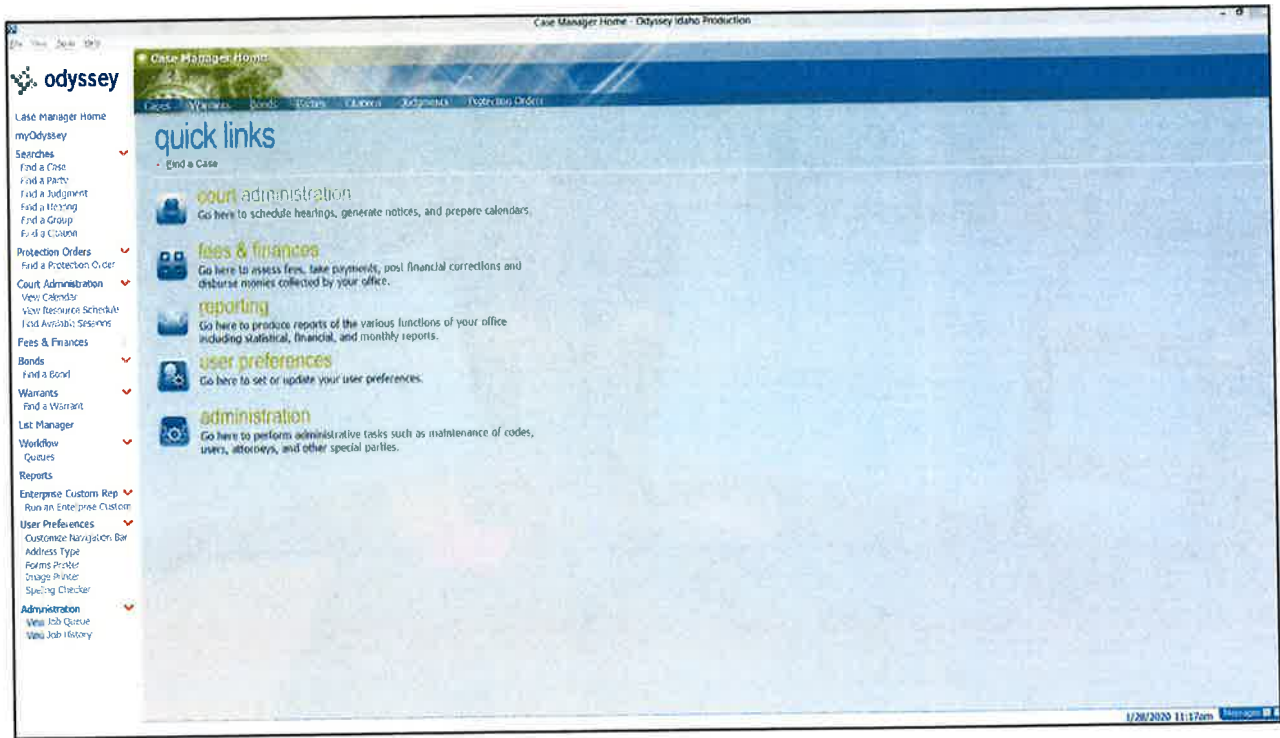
Case Manager Home - Odyssey Idaho Production

File View Tools Help

odyssey

Case Manager Home
myOdyssey
Searches
Find a Case
Find a Party
Find a Judgment
Find a Hearing
Find a Group
Find a Citation
Protection Orders
Find a Protection Order
Court Administration
View Calendar
View Resource Schedule
Find Available Sessions
Fees & Finances
Bonds
Find a Bond
Warrants
Find a Warrant
List Manager
Workflow
Queues
Reports
Enterprise Custom Rep
Run an Enterprise Custom
User Preferences
Customize Navigation Bar
Address Type
Forms Printer
Image Printer
Spelling Checker
Administration
View Job Queue
View Job History

Case Manager Home

Cases Warrants Bonds Parties Citations Judgments Protection Orders

quick links

- Find a Case

court administration
Go here to schedule hearings, generate notices, and prepare calendars.

fees & finances
Go here to assess fees, take payments, post financial corrections and disburse monies collected by your office.

reporting
Go here to produce reports of the various functions of your office including statistical, financial, and monthly reports.

user preferences
Go here to set or update your user preferences.

administration
Go here to perform administrative tasks such as maintenance of codes, users, attorneys, and other special parties.

1/28/2020 11:17am Messages